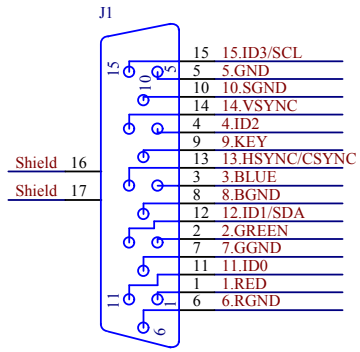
J1

15 10 5 11 1 6

| | |
|---|---|
| 15 | 15.ID3/SCL |
| 5 | 5.GND |
| 10 | 10.SGND |
| 14 | 14.VSYNC |
| 4 | 4.ID2 |
| 9 | 9.KEY |
| 13 | 13.HSYNC/CSYNC |
| 3 | 3.BLUE |
| 8 | 8.BGND |
| 12 | 12.ID1/SDA |
| 2 | 2.GREEN |
| 7 | 7.GGND |
| 11 | 11.ID0 |
| 1 | 1.RED |
| 6 | 6.RGND |

Shield 16
Shield 17